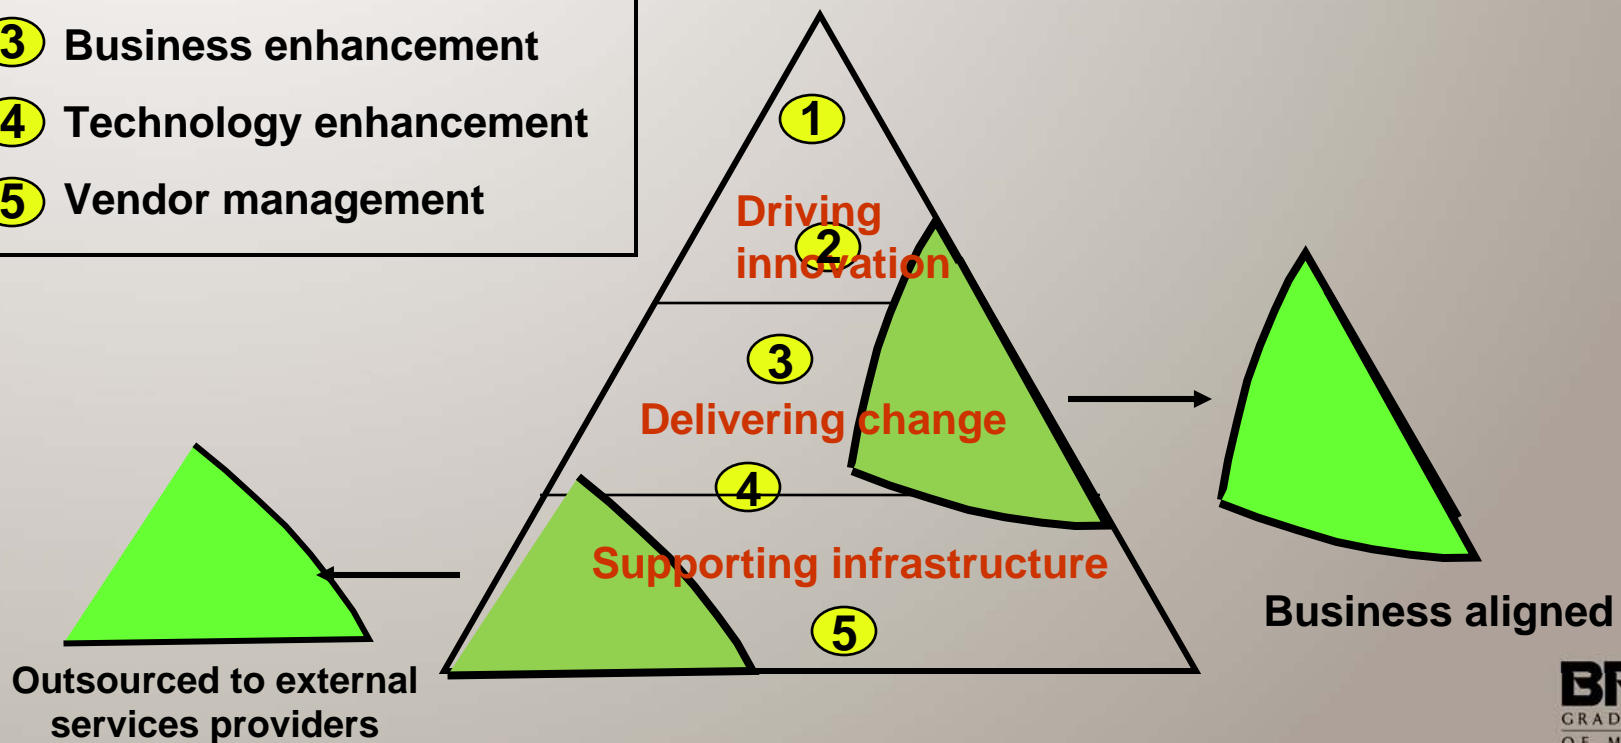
3 Business enhancement

4 Technology enhancement

5 Vendor management

1

Driving innovation

2

3

Delivering change

4

Supporting infrastructure

5

Business aligned

Outsourced to external services providers

BF
GRAD
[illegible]